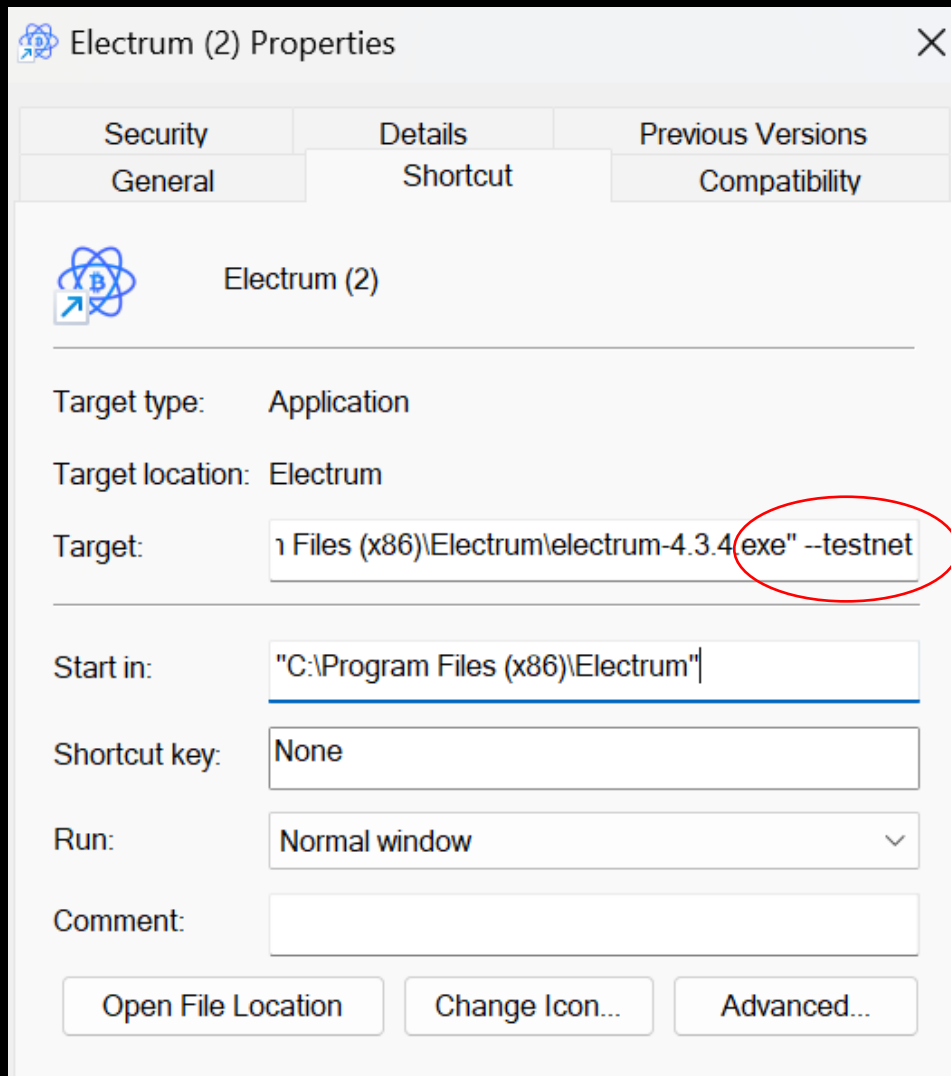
Electrum (2) Properties

Security
Details
Previous Versions
General
Shortcut
Compatibility

Electrum (2)

Target type: Application

Target location: Electrum

Target: ı Files (x86)\Electrum\electrum-4.3.4.exe" --testnet

Start in: "C:\Program Files (x86)\Electrum"

Shortcut key: None

Run: Normal window

Comment:

Open File Location
Change Icon...
Advanced...